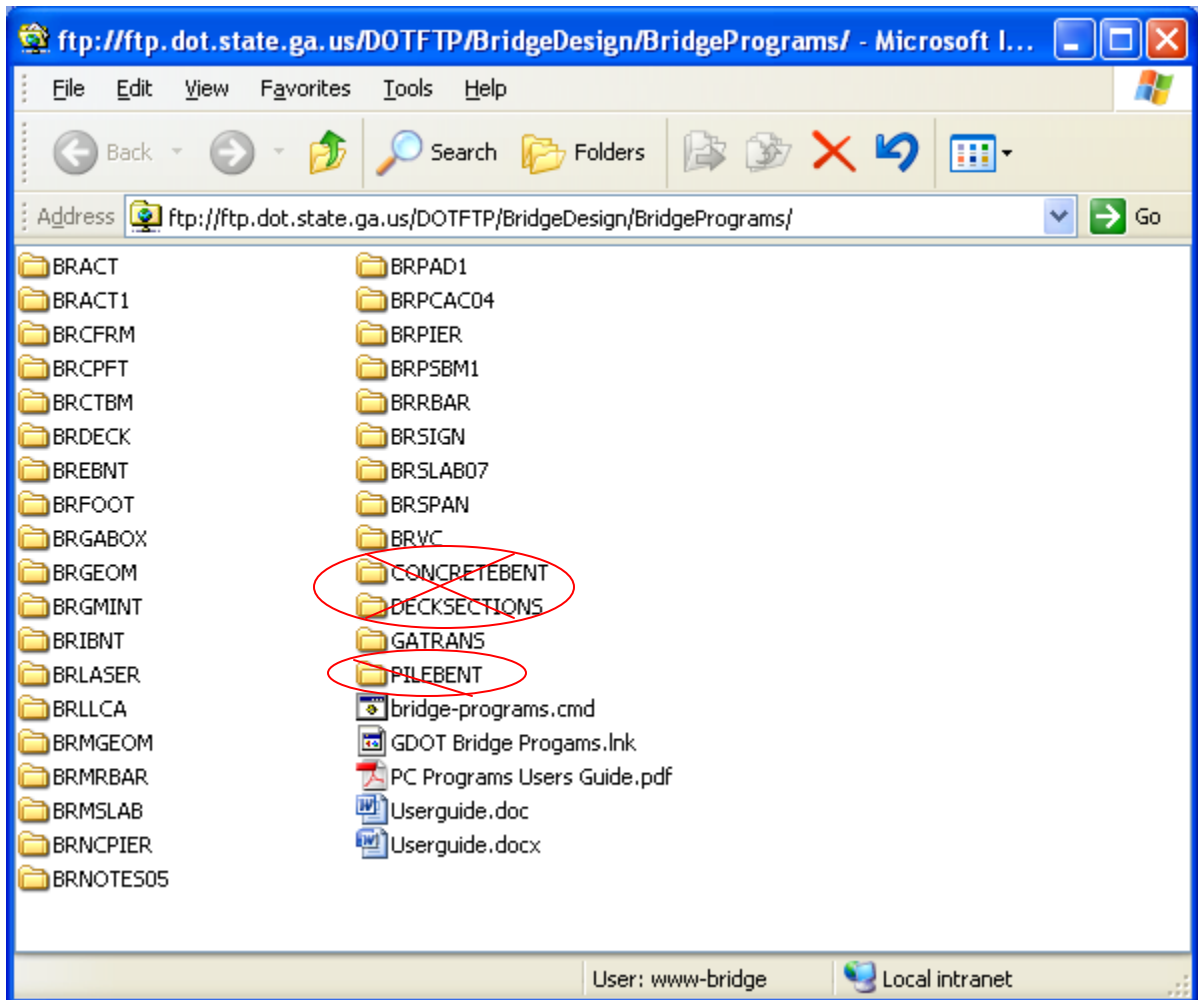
ftp://ftp.dot.state.ga.us/DOTFTP/BridgeDesign/BridgePrograms/ - Microsoft I...

File Edit View Favorites Tools Help

Back Search Folders

Address ftp://ftp.dot.state.ga.us/DOTFTP/BridgeDesign/BridgePrograms/ Go

BRACT
BRACT1
BRCFRM
BRCPFT
BRCTBM
BRDECK
BREBNT
BRFOOT
BRGABOX
BRGEOM
BRGMINT
BRIBNT
BRLASER
BRLLCA
BRMGEOM
BRMRBAR
BRMSLAB
BRNCPIER
BRNOTES05

BRPAD1
BRPCAC04
BRPIER
BRPSBM1
BRRBAR
BRSIGN
BRSLAB07
BRSPAN
BRVC
CONCRETEBENT
DECKSECTIONS
GATRANS
PILEBENT
bridge-programs.cmd
GDOT Bridge Progams.lnk
PC Programs Users Guide.pdf
Userguide.doc
Userguide.docx

User: www-bridge
Local intranet